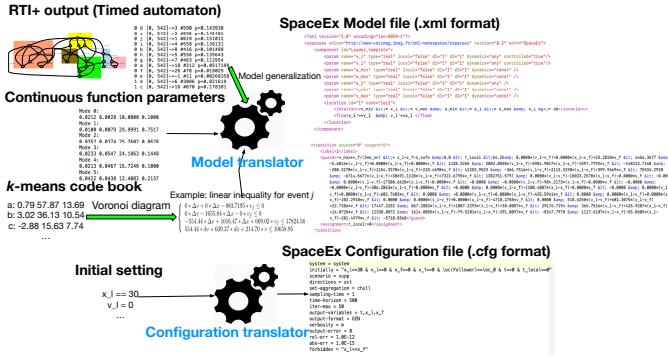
RTI+ output (Timed automaton)

SpaceEx Model file (.xml format)

Model generalization

Continuous function parameters

Mode 0:
0.0212 0.0028 10.0000
Mode 1:
0.0100 0.0070 29.9991 0.7517
Mode 2:

Mode 3:
0.0233 0.0547 24.1863 0.1440
Mode 4:
0.0233 0.0467 16.7246 0.1000
Mode 5:
0.0432 0.0438 12.4002 0.2137

Model translator

k-means code book

a: 0.79 57.87 13.69
b: 3.02 36.13 10.54
c: -2.88 15.63 7.74
...

Voronoi diagram

Example: linear inequality for event j

SpaceEx Configuration file (.cfg format)

system = system
initially = "x_l==30 & v_l==0 & x_f==0 & v_f==0 & loc(follower)==loc_0 & t==0 & t_local==0"
scenario = supp
directions = oct
set-aggregation = chull
sampling-time = 1
time-horizon = 500
iter-max = 50
output-variables = t,x_l,x_f
output-format = GEN
verbosity = m
output-error = 0
rel-err = 1.0E-12
abs-err = 1.0E-15
forbidden = "x_l<=x_f"

Initial setting

x_l == 30,
v_l = 0
...

Configuration translator